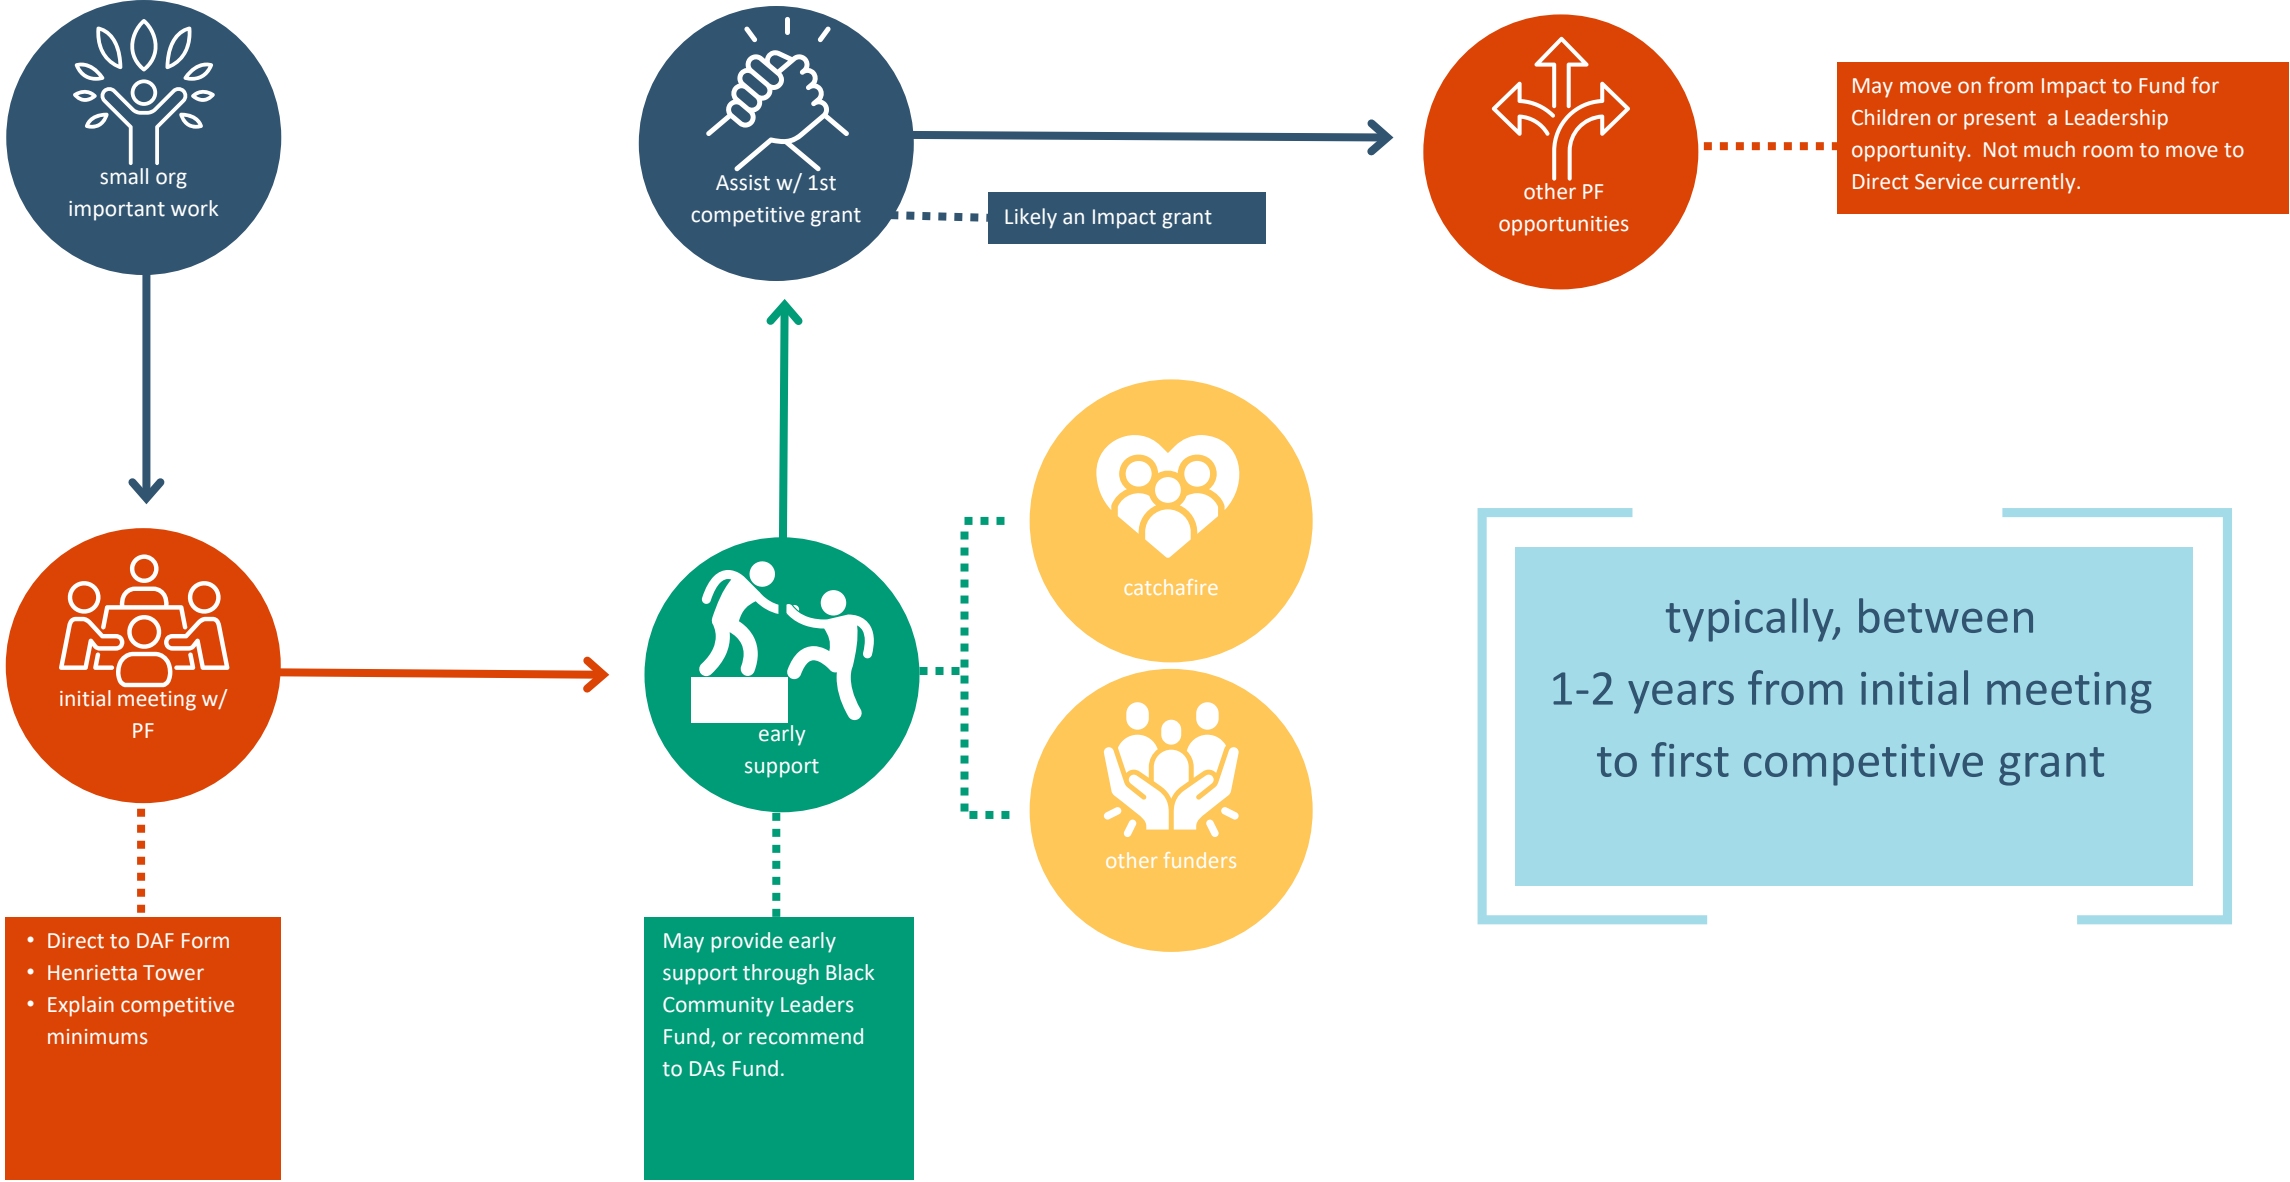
small org important work

Assist w/ 1st competitive grant

Likely an Impact grant

other PF opportunities

May move on from Impact to Fund for Children or present a Leadership opportunity. Not much room to move to Direct Service currently.

initial meeting w/ PF

early support

catchafire

other funders

typically, between
1-2 years from initial meeting
to first competitive grant

- Direct to DAF Form
- Henrietta Tower
- Explain competitive minimums

May provide early support through Black Community Leaders Fund, or recommend to DAs Fund.